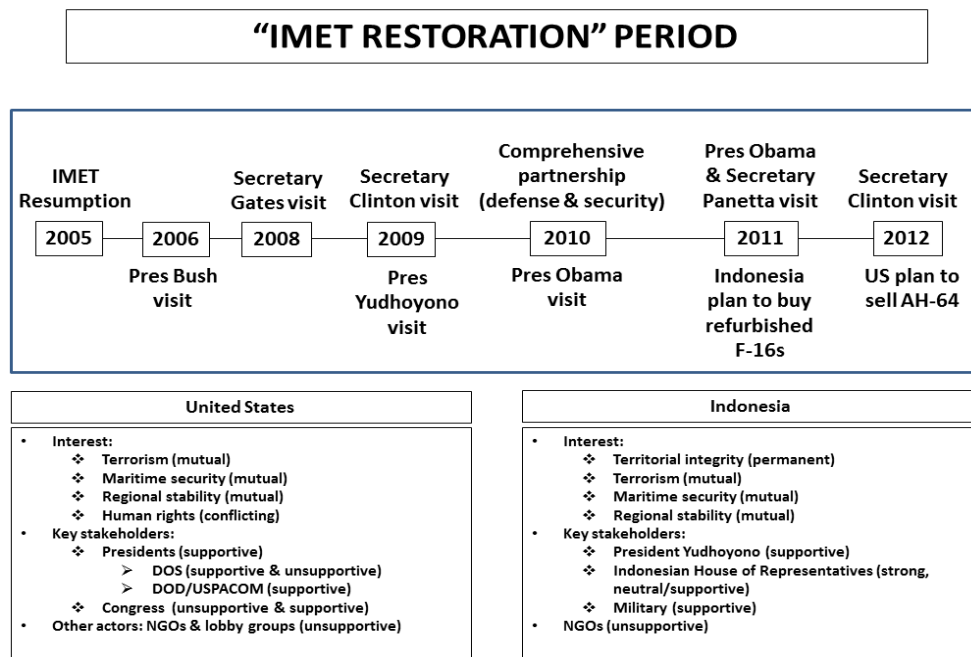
"IMET RESTORATION" PERIOD

IMET Resumption
2005

2006
Pres Bush visit

Secretary Gates visit
2008

Secretary Clinton visit
2009
Pres Yudhoyono visit

Comprehensive partnership (defense & security)
2010
Pres Obama visit

Pres Obama & Secretary Panetta visit
2011
Indonesia plan to buy refurbished F-16s

Secretary Clinton visit
2012
US plan to sell AH-64

United States

- Interest:
  - Terrorism (mutual)
  - Maritime security (mutual)
  - Regional stability (mutual)
  - Human rights (conflicting)
- Key stakeholders:
  - Presidents (supportive)
    - DOS (supportive & unsupportive)
    - DOD/USPACOM (supportive)
  - Congress (unsupportive & supportive)
- Other actors: NGOs & lobby groups (unsupportive)

Indonesia

- Interest:
  - Territorial integrity (permanent)
  - Terrorism (mutual)
  - Maritime security (mutual)
  - Regional stability (mutual)
- Key stakeholders:
  - President Yudhoyono (supportive)
  - Indonesian House of Representatives (strong, neutral/supportive)
  - Military (supportive)
- NGOs (unsupportive)